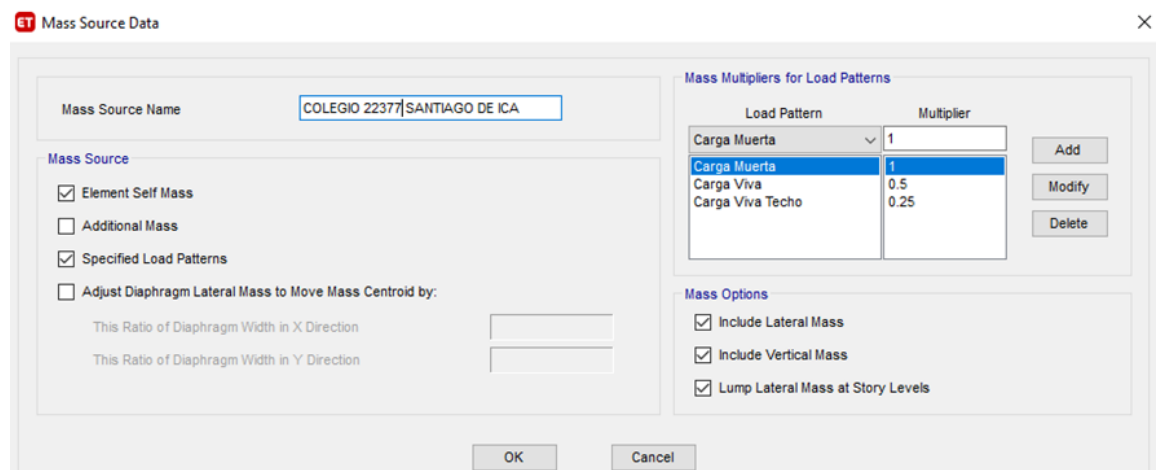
ET Mass Source Data

Mass Source Name COLEGIO 22377 SANTIAGO DE ICA

Mass Source

Element Self Mass

Additional Mass

Specified Load Patterns

Adjust Diaphragm Lateral Mass to Move Mass Centroid by:

This Ratio of Diaphragm Width in X Direction

This Ratio of Diaphragm Width in Y Direction

Mass Multipliers for Load Patterns

| Load Pattern | Multiplier |
|---|---|
| Carga Muerta | 1 |
| Carga Muerta | 1 |
| Carga Viva | 0.5 |
| Carga Viva Techo | 0.25 |

Add

Modify

Delete

Mass Options

Include Lateral Mass

Include Vertical Mass

Lump Lateral Mass at Story Levels

OK

Cancel